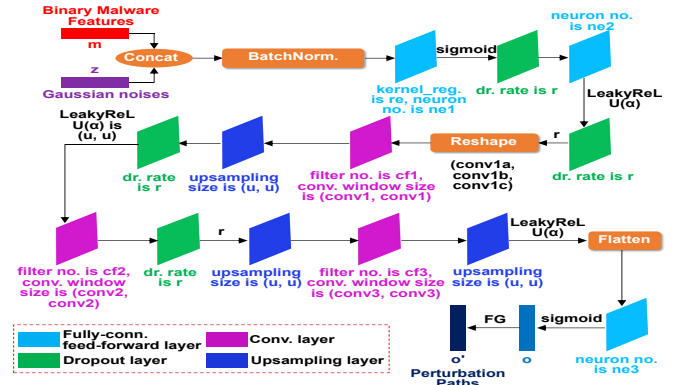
Binary Malware Features

m

z

Gaussian noises

Concat

BatchNorm.

kernel_reg. is re, neuron no. is ne1

sigmoid

dr. rate is r

neuron no. is ne2

LeakyReLU(α)

dr. rate is r

r

Reshape

(conv1a, conv1b, conv1c)

filter no. is cf1, conv. window size is (conv1, conv1)

upsampling size is (u, u)

dr. rate is r

LeakyReLU(α) is (u, u)

filter no. is cf2, conv. window size is (conv2, conv2)

dr. rate is r

r

upsampling size is (u, u)

filter no. is cf3, conv. window size is (conv3, conv3)

upsampling size is (u, u)

LeakyReLU(α)

Flatten

neuron no. is ne3

sigmoid

o

FG

o'

Perturbation Paths

Fully-conn. feed-forward layer

Conv. layer

Dropout layer

Upsampling layer